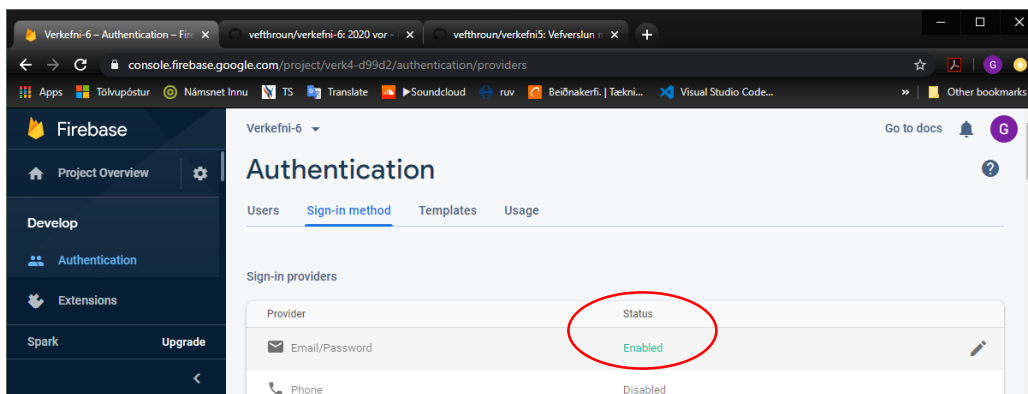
Verkefni-6 – Authentication – Fir ×
vefthroun/verkefni-6: 2020 vor - ×
vefthroun/verkefni5: Vefverslun ×
+

console.firebase.google.com/project/verk4-d99d2/authentication/providers

Apps Tölvupóstur Námsnet Innu TS Translate Soundcloud ruv Beiðnakerfi. | Tækni... Visual Studio Code... » Other bookmarks

Firebase
Project Overview
Develop
Authentication
Extensions
Spark Upgrade

Verkefni-6
Go to docs
G

Authentication

Users Sign-in method Templates Usage

Sign-in providers

| Provider | Status |
|---|---|
| Email/Password | Enabled |
| Phone | Disabled |